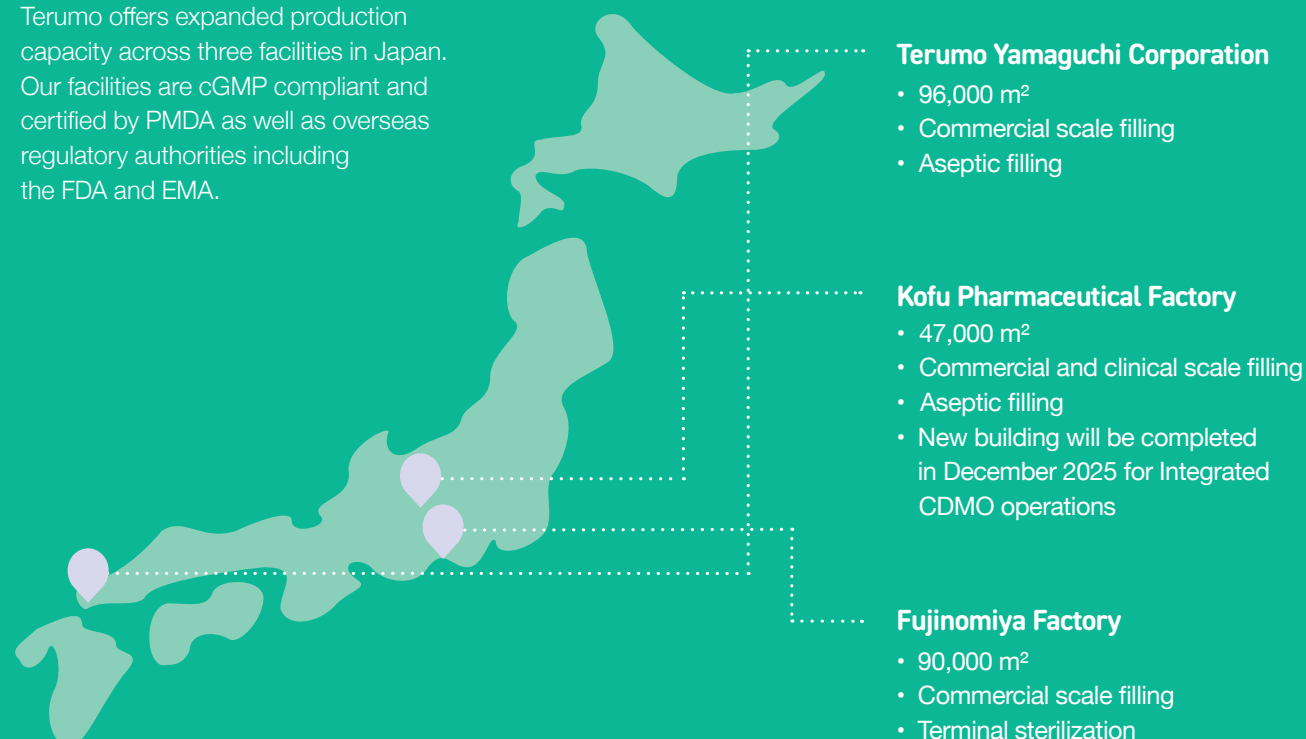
Terumo offers expanded production capacity across three facilities in Japan. Our facilities are cGMP compliant and certified by PMDA as well as overseas regulatory authorities including the FDA and EMA.

Terumo Yamaguchi Corporation
• 96,000 m²
• Commercial scale filling
• Aseptic filling

Kofu Pharmaceutical Factory
• 47,000 m²
• Commercial and clinical scale filling
• Aseptic filling
• New building will be completed in December 2025 for Integrated CDMO operations

Fujinomiya Factory
• 90,000 m²
• Commercial scale filling
• Terminal sterilization